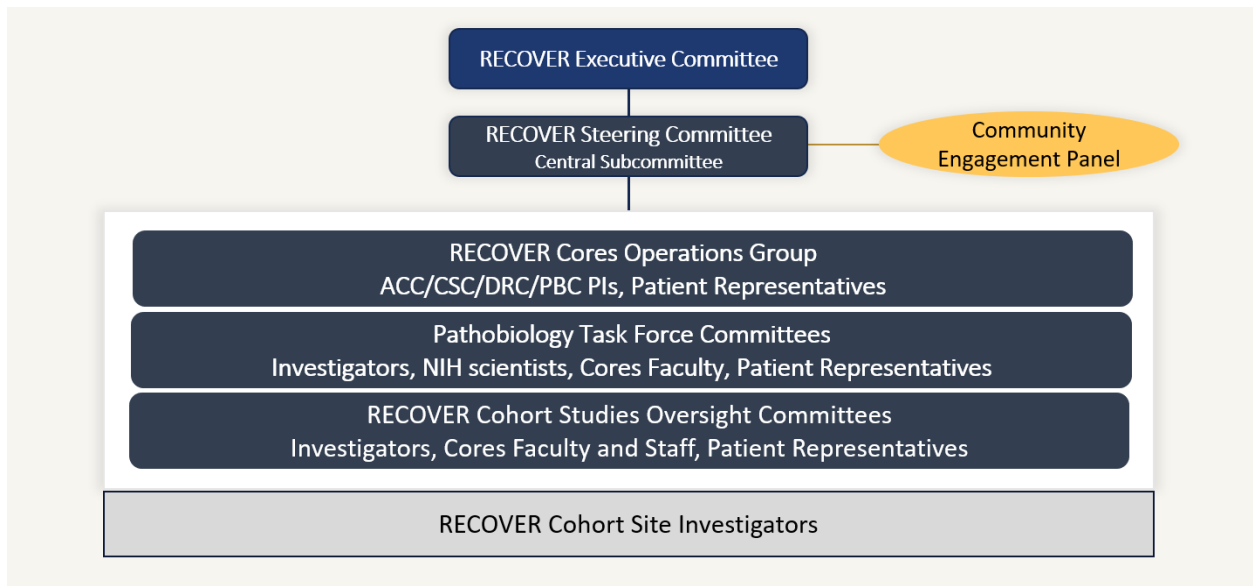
RECOVER Executive Committee

RECOVER Steering Committee
Central Subcommittee

Community Engagement Panel

RECOVER Cores Operations Group
ACC/CSC/DRC/PBC PIs, Patient Representatives

Pathobiology Task Force Committees
Investigators, NIH scientists, Cores Faculty, Patient Representatives

RECOVER Cohort Studies Oversight Committees
Investigators, Cores Faculty and Staff, Patient Representatives

RECOVER Cohort Site Investigators